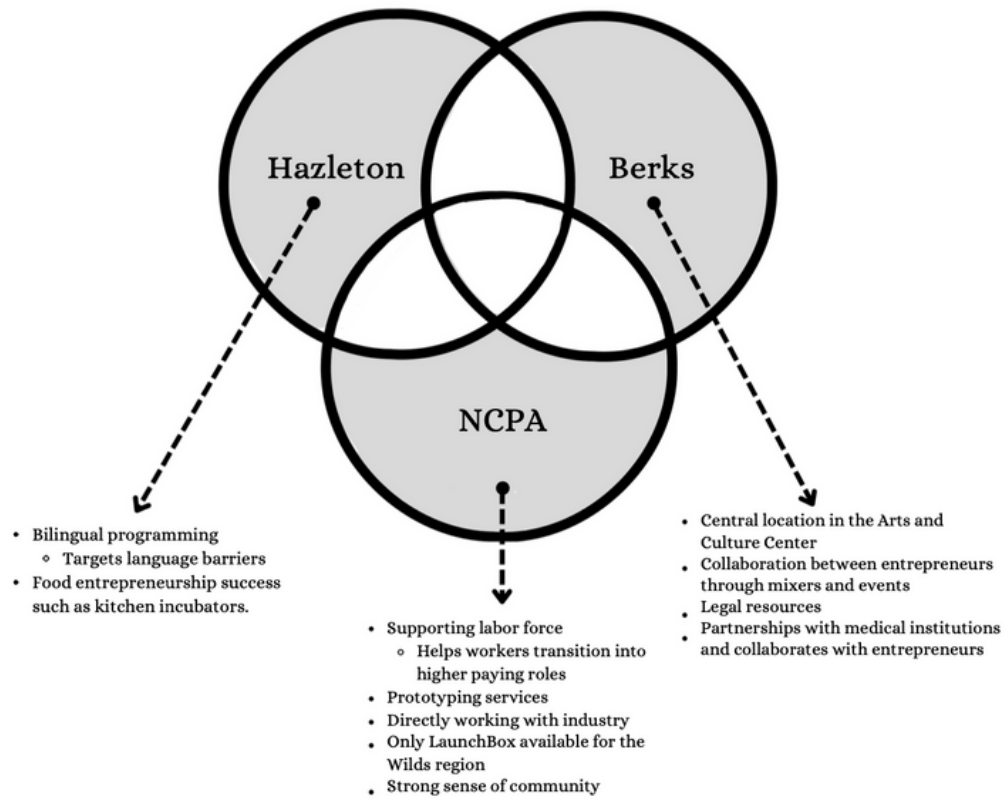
Hazleton

Berks

NCPA

- Bilingual programming
  - Targets language barriers
- Food entrepreneurship success such as kitchen incubators.

- Supporting labor force
  - Helps workers transition into higher paying roles
- Prototyping services
- Directly working with industry
- Only LaunchBox available for the Wilds region
- Strong sense of community

- Central location in the Arts and Culture Center
- Collaboration between entrepreneurs through mixers and events
- Legal resources
- Partnerships with medical institutions and collaborates with entrepreneurs